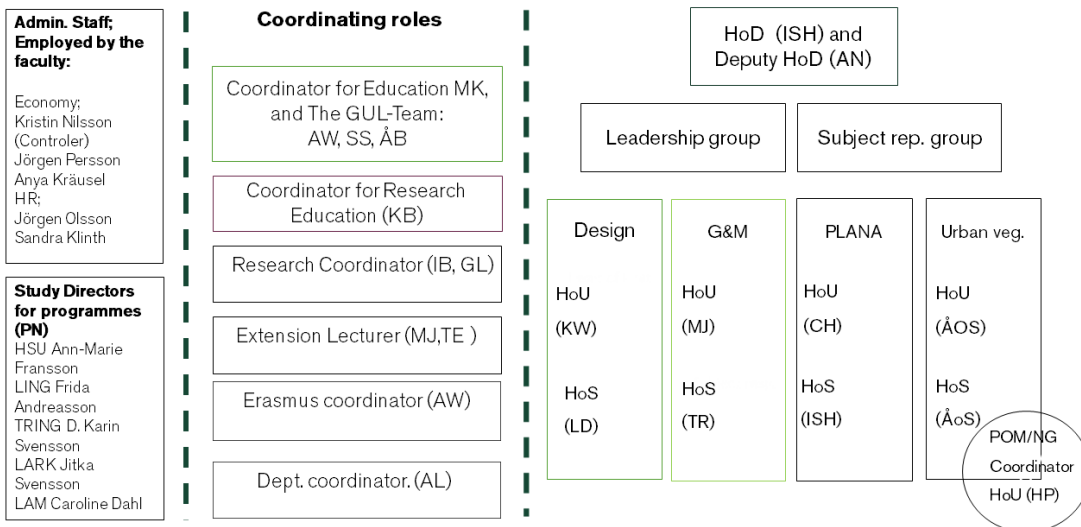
Admin. Staff; Employed by the faculty:

Economy;
Kristin Nilsson (Controler)
Jörgen Persson
Anya Kräusel
HR;
Jörgen Olsson
Sandra Klinth

Study Directors for programmes (PN)
HSU Ann-Marie Fransson
LING Frida Andreasson
TRING D. Karin Svensson
LARK Jitka Svensson
LAM Caroline Dahl

Coordinating roles

Coordinator for Education MK, and The GUL-Team: AW, SS, ÅB

Coordinator for Research Education (KB)

Research Coordinator (IB, GL)

Extension Lecturer (MJ,TE )

Erasmus coordinator (AW)

Dept. coordinator. (AL)

HoD (ISH) and Deputy HoD (AN)

Leadership group

Subject rep. group

Design
HoU
(KW)
HoS
(LD)

G&M
HoU
(MJ)
HoS
(TR)

PLANA
HoU
(CH)
HoS
(ISH)

Urban veg.
HoU
(ÅOS)
HoS
(ÅoS)

POM/NG
Coordinator
HoU (HP)